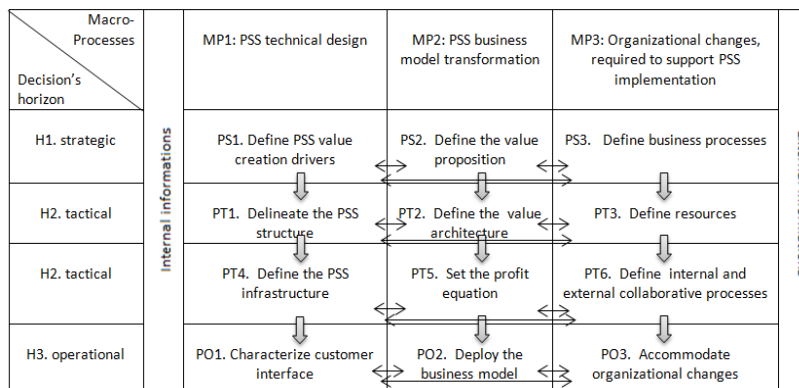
| Macro-Processes / Decision's horizon | | MP1: PSS technical design | MP2: PSS business model transformation | MP3: Organizational changes, required to support PSS implementation |
|---|---|---|---|---|
| H1. strategic | Internal informations | PS1. Define PSS value creation drivers | PS2. Define the value proposition | PS3. Define business processes |
| H2. tactical | | PT1. Delineate the PSS structure | PT2. Define the value architecture | PT3. Define resources |
| H2. tactical | | PT4. Define the PSS infrastructure | PT5. Set the profit equation | PT6. Define internal and external collaborative processes |
| H3. operational | | PO1. Characterize customer interface | PO2. Deploy the business model | PO3. Accommodate organizational changes |